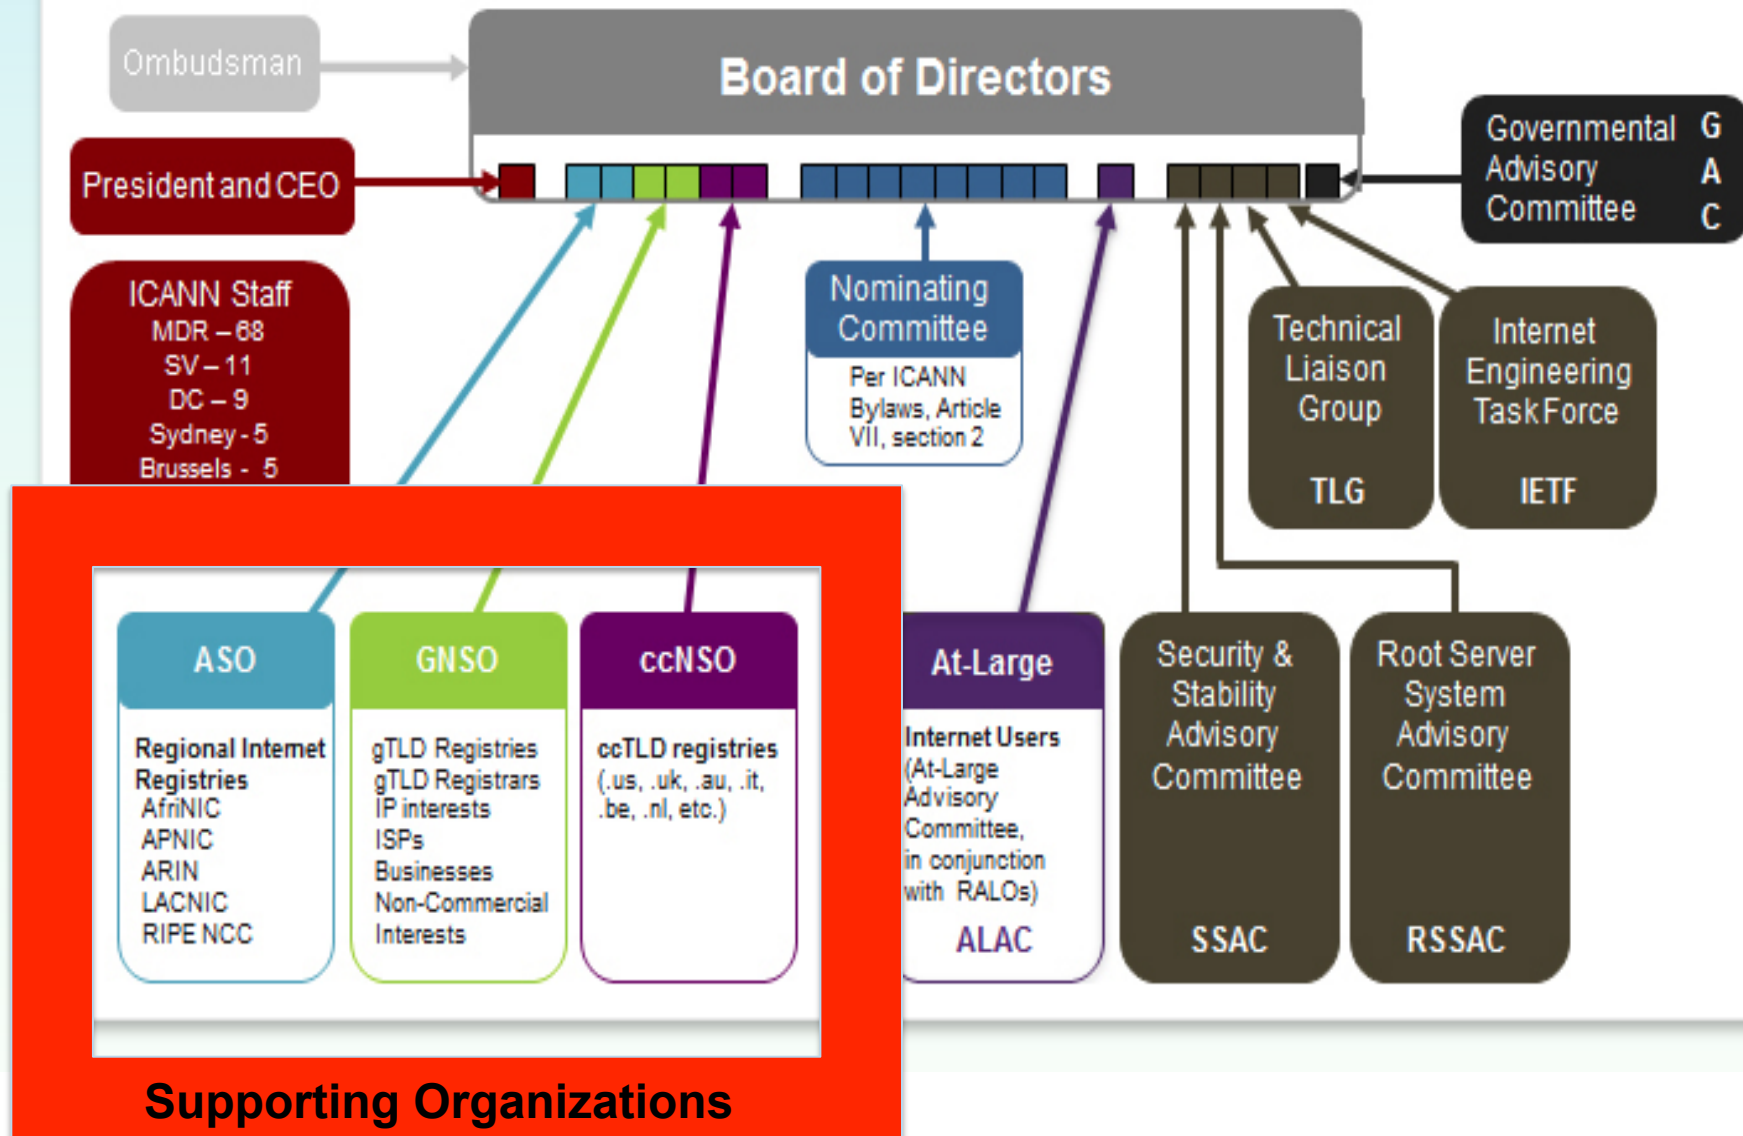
Ombudsman

Board of Directors

President and CEO

Governmental Advisory Committee

G
A
C

ICANN Staff
MDR – 68
SV – 11
DC – 9
Sydney - 5
Brussels - 5

Nominating Committee
Per ICANN Bylaws, Article VII, section 2

Technical Liaison Group
TLG

Internet Engineering Task Force
IETF

ASO
Regional Internet Registries
AfriNIC
APNIC
ARIN
LACNIC
RIPE NCC

GNSO
gTLD Registries
gTLD Registrars
IP interests
ISPs
Businesses
Non-Commercial Interests

ccNSO
ccTLD registries
(.us, .uk, .au, .it, .be, .nl, etc.)

At-Large
Internet Users
(At-Large Advisory Committee, in conjunction with RALOs)
ALAC

Security & Stability Advisory Committee
SSAC

Root Server System Advisory Committee
RSSAC

Supporting Organizations